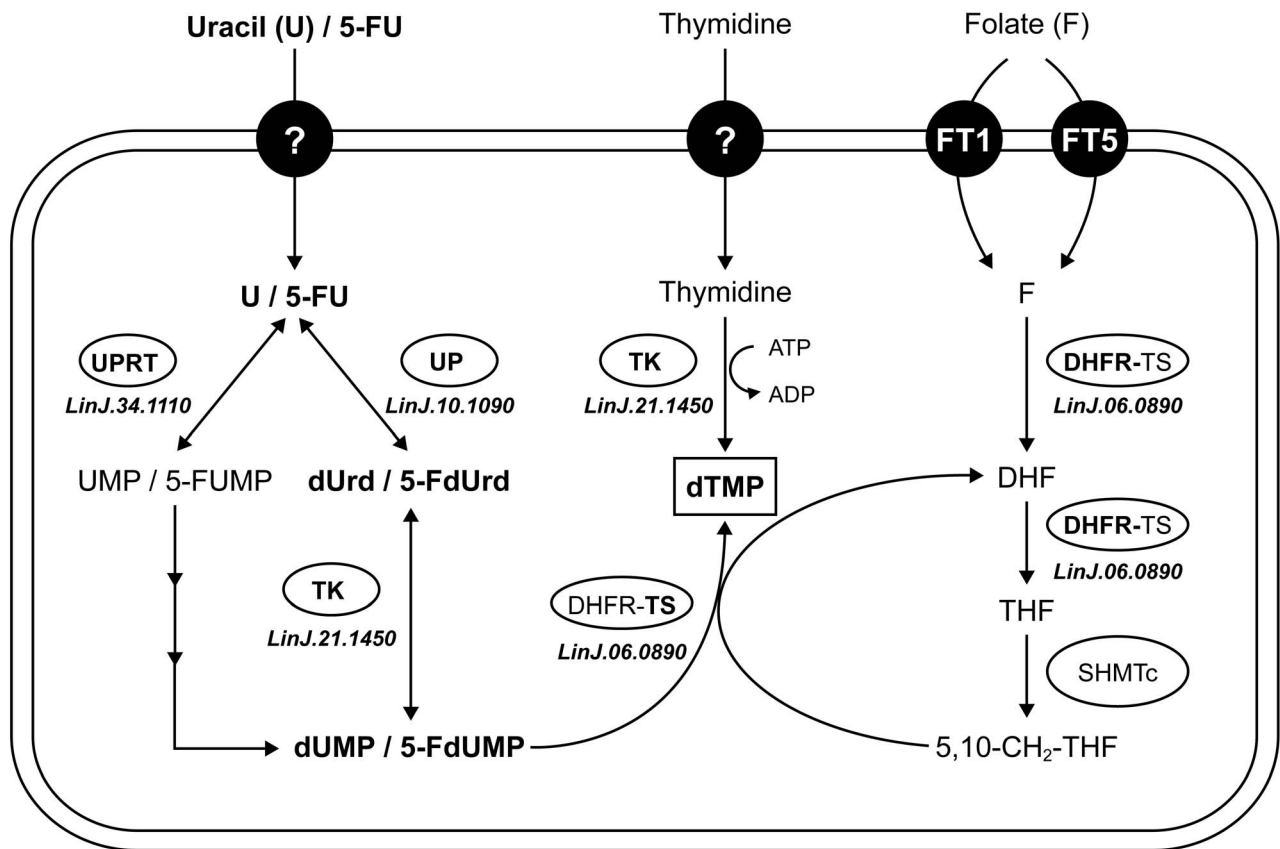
Uracil (U) / 5-FU

Thymidine

Folate (F)

?

?

FT1

FT5

U / 5-FU

UPRT
LinJ.34.1110

UP
LinJ.10.1090

UMP / 5-FUMP

dUrd / 5-FdUrd

TK
LinJ.21.1450

dUMP / 5-FdUMP

Thymidine

TK
LinJ.21.1450

ATP

ADP

dTMP

DHFR-TS
LinJ.06.0890

F

DHFR-TS
LinJ.06.0890

DHF

DHFR-TS
LinJ.06.0890

THF

SHMTc

5,10-$CH_2$-THF